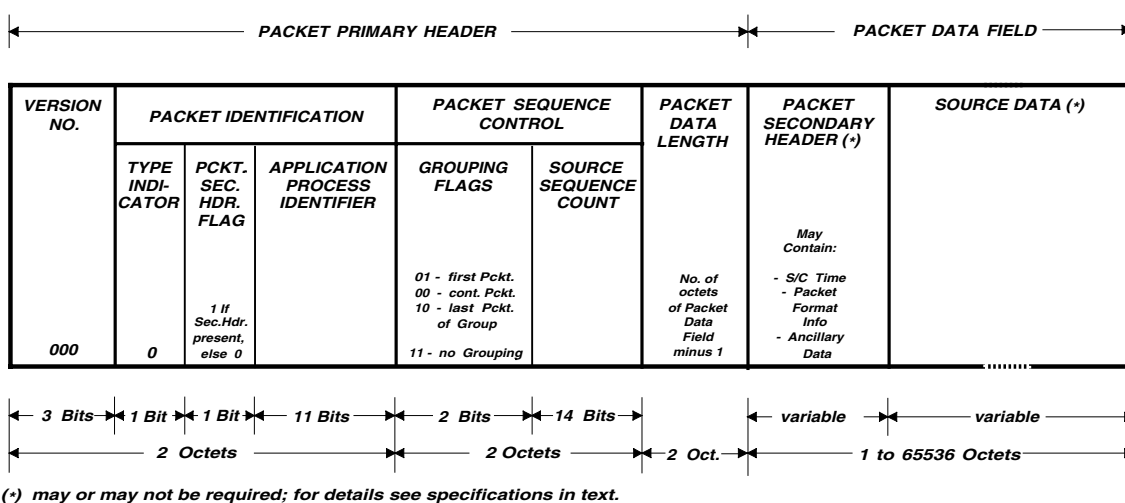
PACKET PRIMARY HEADER

PACKET DATA FIELD

| VERSION NO. | PACKET IDENTIFICATION | | | PACKET SEQUENCE CONTROL | | PACKET DATA LENGTH | PACKET SECONDARY HEADER (*) | SOURCE DATA (*) |
|---|---|---|---|---|---|---|---|---|
| | TYPE INDICATOR | PCKT. SEC. HDR. FLAG | APPLICATION PROCESS IDENTIFIER | GROUPING FLAGS | SOURCE SEQUENCE COUNT | | | |
| 000 | 0 | 1 If Sec.Hdr. present, else 0 | | 01 - first Pckt. 00 - cont. Pckt. 10 - last Pckt. of Group 11 - no Grouping | | No. of octets of Packet Data Field minus 1 | May Contain: - S/C Time - Packet Format Info - Ancillary Data | |

3 Bits 1 Bit 1 Bit 11 Bits 2 Bits 14 Bits variable variable

2 Octets 2 Octets 2 Oct. 1 to 65536 Octets

(*) may or may not be required; for details see specifications in text.